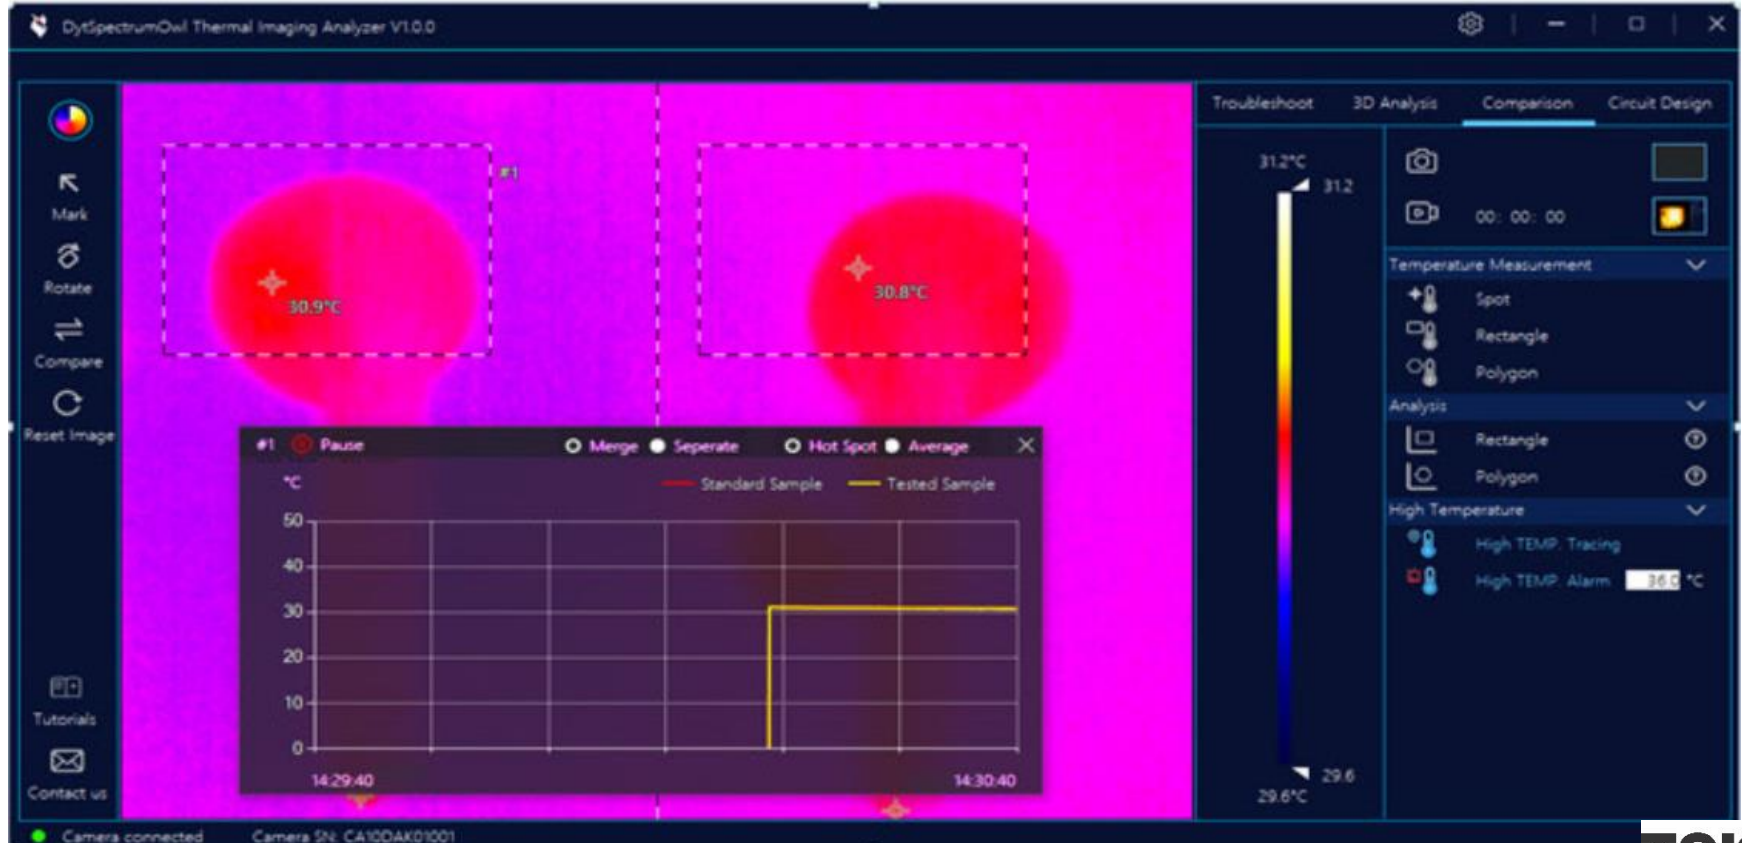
DytSpectrumOwl Thermal Imaging Analyzer V1.0.0

Mark
Rotate
Compare
Reset Image
Tutorials
Contact us

#1
30.9°C
30.8°C

#1 Pause Merge Seperate Hot Spot Average
°C
Standard Sample Tested Sample
50
40
30
20
10
0
14:29:40
14:30:40

Troubleshoot 3D Analysis Comparison Circuit Design

31.2°C
31.2
29.6
29.6°C

00: 00: 00

Temperature Measurement
Spot
Rectangle
Polygon
Analysis
Rectangle
Polygon
High Temperature
High TEMP. Tracing
High TEMP. Alarm 36.0 °C

Camera connected Camera SN: CA10DAK01001